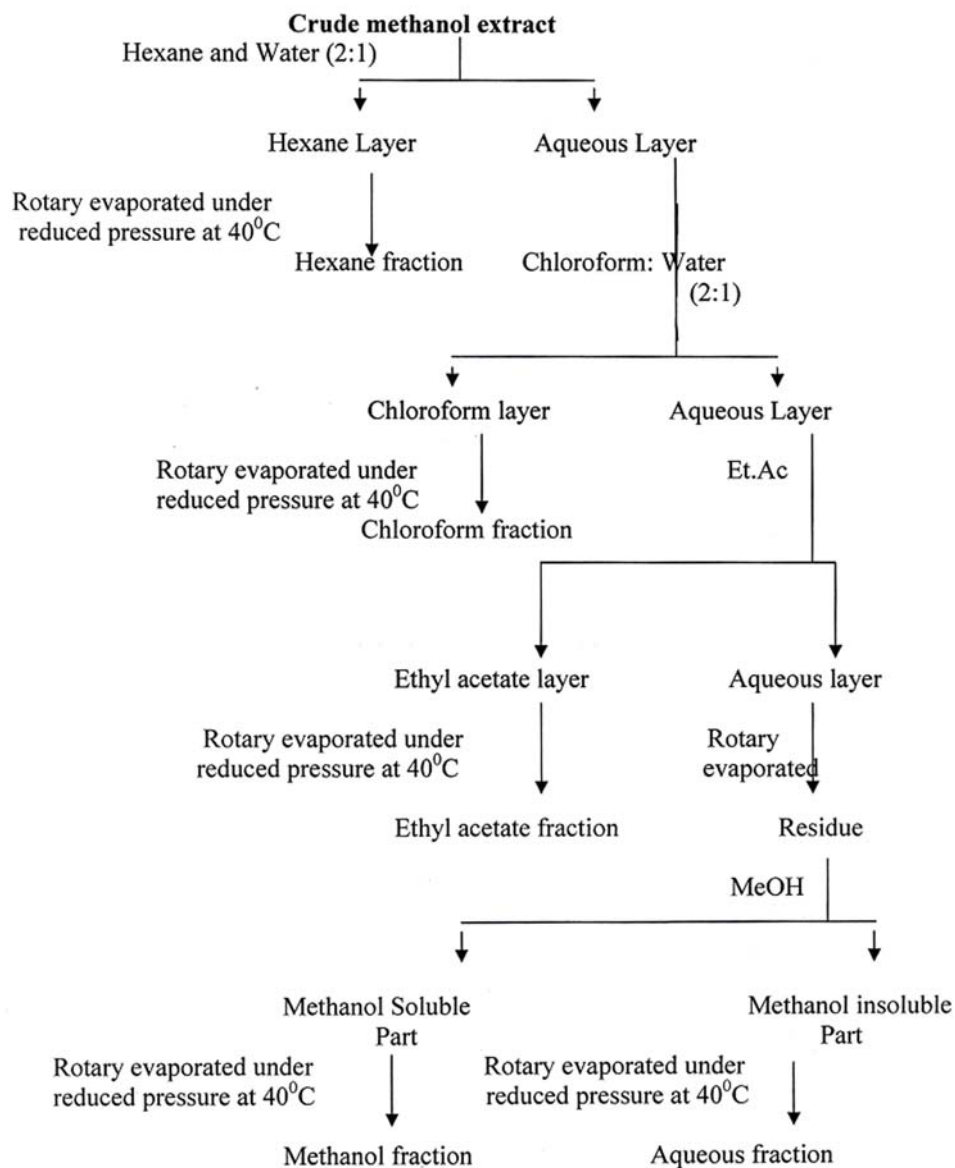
Crude methanol extract

Hexane and Water (2:1)

Hexane Layer

Aqueous Layer

Rotary evaporated under reduced pressure at $40^0$C

Hexane fraction

Chloroform: Water (2:1)

Chloroform layer

Aqueous Layer

Rotary evaporated under reduced pressure at $40^0$C

Chloroform fraction

Et.Ac

Ethyl acetate layer

Aqueous layer

Rotary evaporated under reduced pressure at $40^0$C

Rotary evaporated

Ethyl acetate fraction

Residue

MeOH

Methanol Soluble Part

Methanol insoluble Part

Rotary evaporated under reduced pressure at $40^0$C

Rotary evaporated under reduced pressure at $40^0$C

Methanol fraction

Aqueous fraction